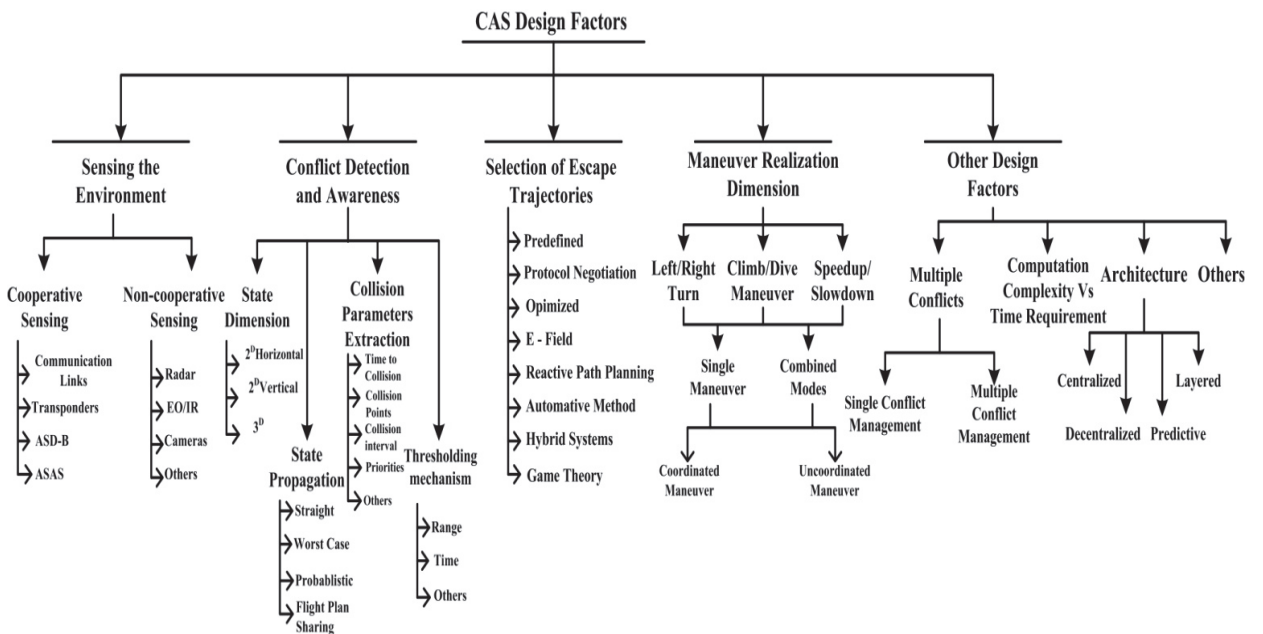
CAS Design Factors

Sensing the Environment

Cooperative Sensing

Communication Links

Transponders

ASD-B

ASAS

Non-cooperative Sensing

Radar

EO/IR

Cameras

Others

Conflict Detection and Awareness

State Dimension

$2^D$Horizontal

$2^D$Vertical

$3^D$

State Propagation

Straight

Worst Case

Probablistic

Flight Plan Sharing

Collision Parameters Extraction

Time to Collision

Collision Points

Collision interval

Priorities

Others

Thresholding mechanism

Range

Time

Others

Selection of Escape Trajectories

Predefined

Protocol Negotiation

Opimized

E - Field

Reactive Path Planning

Automative Method

Hybrid Systems

Game Theory

Maneuver Realization Dimension

Left/Right Turn

Climb/Dive Maneuver

Speedup/ Slowdown

Single Maneuver

Combined Modes

Coordinated Maneuver

Uncoordinated Maneuver

Other Design Factors

Multiple Conflicts

Single Conflict Management

Multiple Conflict Management

Computation Complexity Vs Time Requirement

Architecture

Centralized

Decentralized

Predictive

Layered

Others